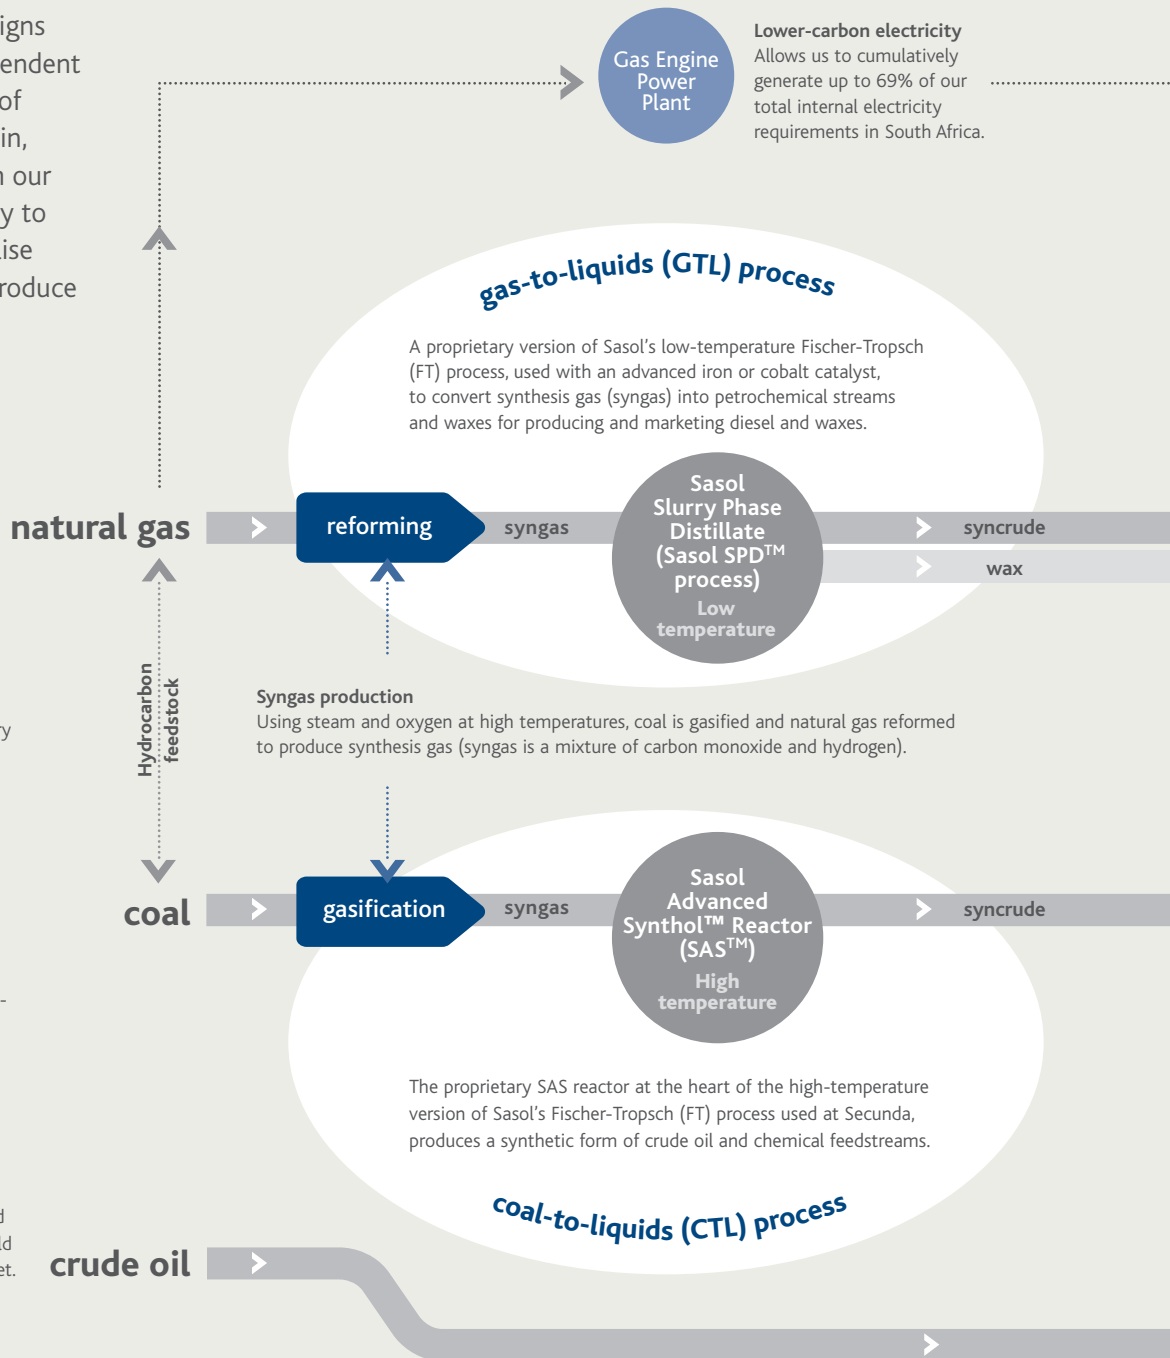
igns
endent
of
in,
n our
y to
ise
roduce

Gas Engine Power Plant

Lower-carbon electricity
Allows us to cumulatively generate up to 69% of our total internal electricity requirements in South Africa.

gas-to-liquids (GTL) process

A proprietary version of Sasol's low-temperature Fischer-Tropsch (FT) process, used with an advanced iron or cobalt catalyst, to convert synthesis gas (syngas) into petrochemical streams and waxes for producing and marketing diesel and waxes.

natural gas

reforming

syngas

Sasol Slurry Phase Distillate (Sasol SPD$^{TM}$ process)
Low temperature

syncrude

wax

Hydrocarbon feedstock

y

Syngas production
Using steam and oxygen at high temperatures, coal is gasified and natural gas reformed to produce synthesis gas (syngas is a mixture of carbon monoxide and hydrogen).

coal

gasification

syngas

Sasol Advanced Synthol™ Reactor (SAS$^{TM}$)
High temperature

syncrude

The proprietary SAS reactor at the heart of the high-temperature version of Sasol's Fischer-Tropsch (FT) process used at Secunda, produces a synthetic form of crude oil and chemical feedstreams.

coal-to-liquids (CTL) process

d
d
et.

crude oil